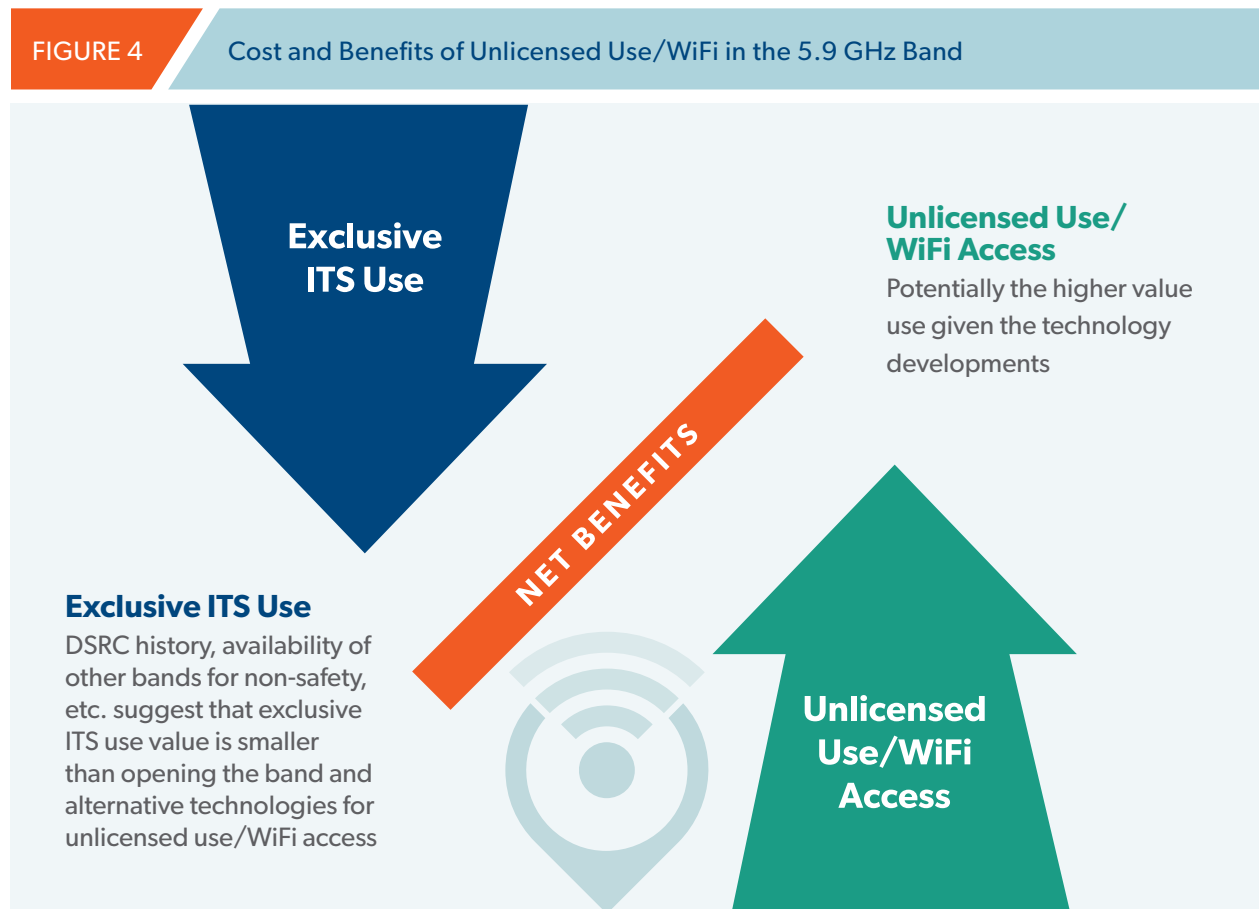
FIGURE 4

Cost and Benefits of Unlicensed Use/WiFi in the 5.9 GHz Band

Exclusive ITS Use

Unlicensed Use/ WiFi Access

Potentially the higher value use given the technology developments

NET BENEFITS

Exclusive ITS Use

DSRC history, availability of other bands for non-safety, etc. suggest that exclusive ITS use value is smaller than opening the band and alternative technologies for unlicensed use/WiFi access

Unlicensed Use/WiFi Access